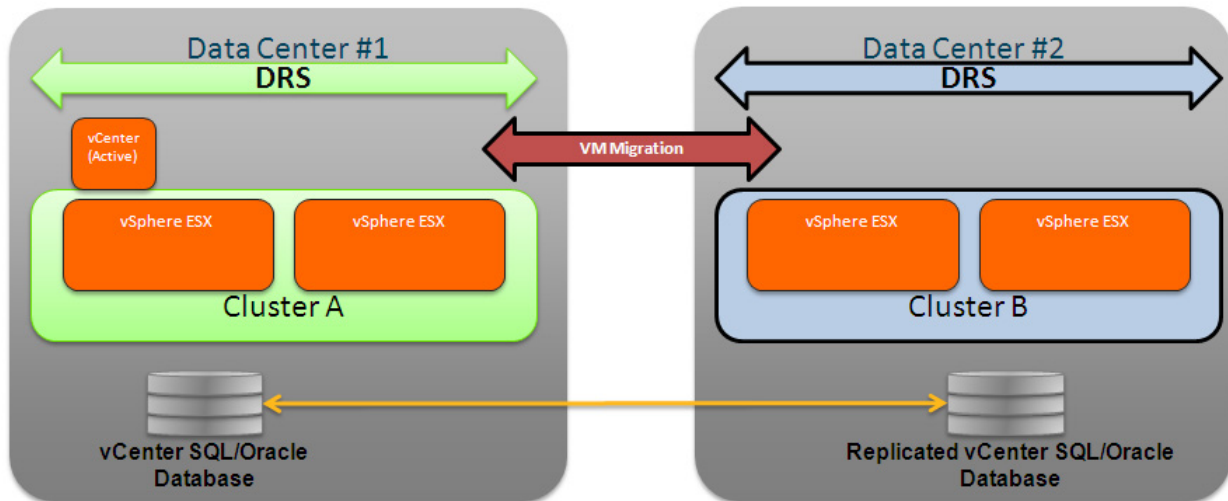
Data Center #1

DRS

vCenter (Active)

vSphere ESX

vSphere ESX

Cluster A

vCenter SQL/Oracle Database

VM Migration

Data Center #2

DRS

vSphere ESX

vSphere ESX

Cluster B

Replicated vCenter SQL/Oracle Database